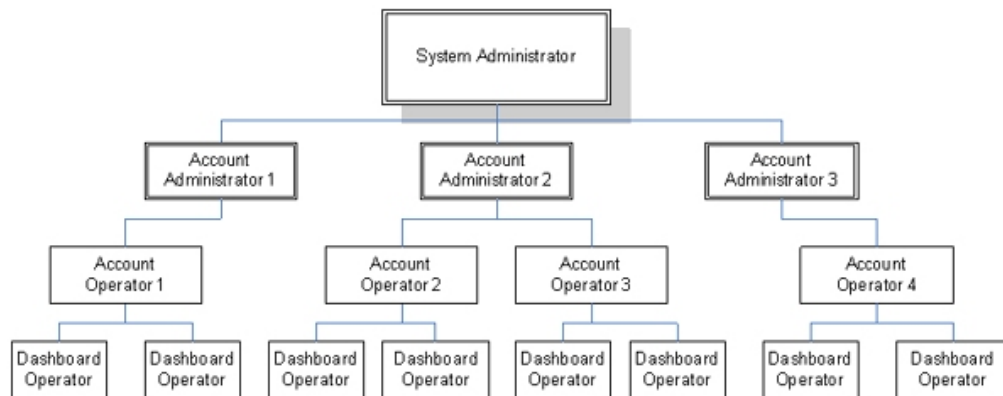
System Administrator

Account Administrator 1

Account Administrator 2

Account Administrator 3

Account Operator 1

Account Operator 2

Account Operator 3

Account Operator 4

Dashboard Operator

Dashboard Operator

Dashboard Operator

Dashboard Operator

Dashboard Operator

Dashboard Operator

Dashboard Operator

Dashboard Operator